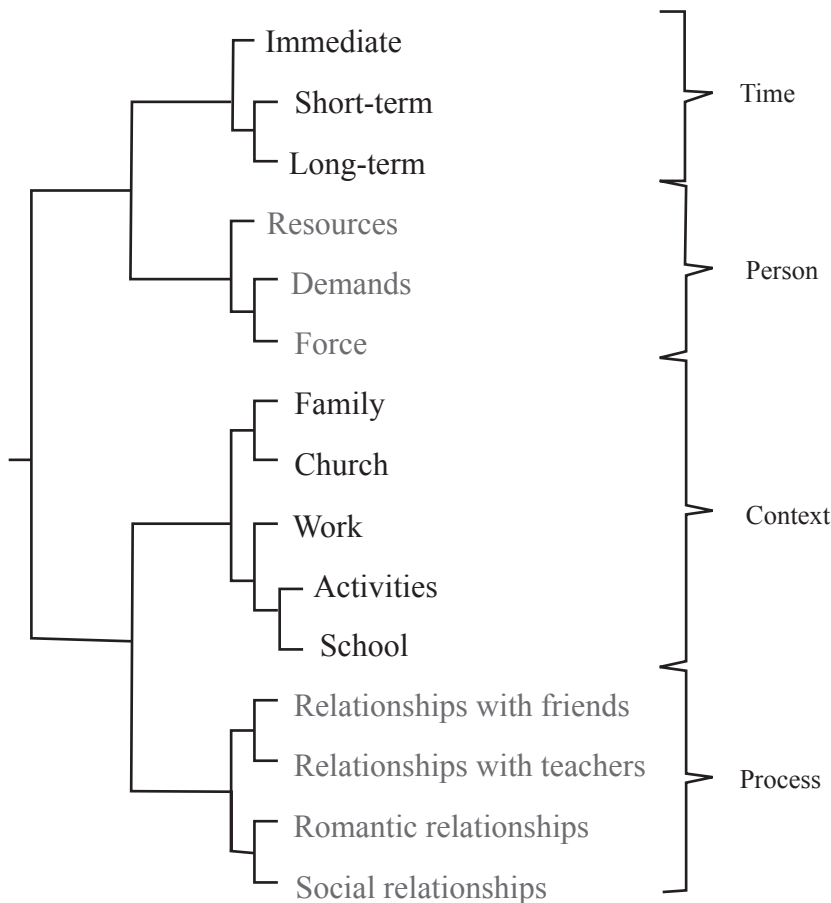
Immediate
Short-term
Long-term
Resources
Demands
Force
Family
Church
Work
Activities
School
Relationships with friends
Relationships with teachers
Romantic relationships
Social relationships

Time
Person
Context
Process